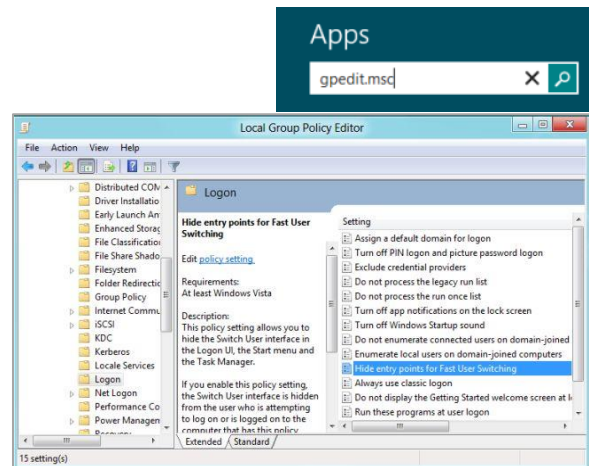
Apps

gpedit.msc

Local Group Policy Editor

File Action View Help

Distributed COM
Driver Installatio
Early Launch An
Enhanced Storag
File Classification
File Share Shado
Filesystem
Folder Redirectio
Group Policy
Internet Commu
iSCSI
KDC
Kerberos
Locale Services
Logon
Net Logon
Performance Co
Power Managen

Logon

Hide entry points for Fast User Switching

Edit policy setting

Requirements:
At least Windows Vista

Description:
This policy setting allows you to hide the Switch User interface in the Logon UI, the Start menu and the Task Manager.

If you enable this policy setting, the Switch User interface is hidden from the user who is attempting to log on or is logged on to the computer that has this policy

Setting
Assign a default domain for logon
Turn off PIN logon and picture password logon
Exclude credential providers
Do not process the legacy run list
Do not process the run once list
Turn off app notifications on the lock screen
Turn off Windows Startup sound
Do not enumerate connected users on domain-joined
Enumerate local users on domain-joined computers
Hide entry points for Fast User Switching
Always use classic logon
Do not display the Getting Started welcome screen at l
Run these programs at user logon

Extended Standard

15 setting(s)